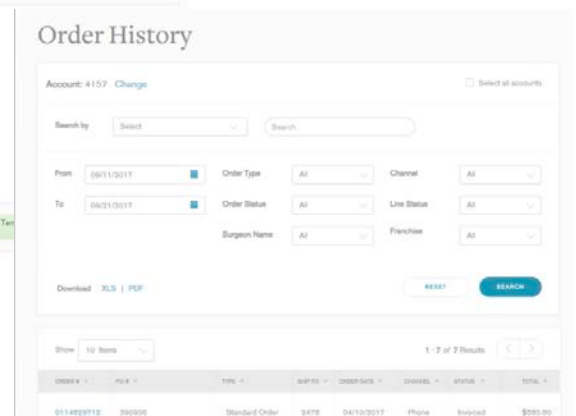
Order History

Account: 4157 Change

Select all accounts

Search by Select

Search

From 06/11/2017

To 06/21/2017

Order Type All

Order Status All

Surgeon Name All

Channel All

Line Status All

Franchise All

Ten

Download XLS | PDF

RESET

SEARCH

Show 10 Items

1 - 7 of 7 Results

| ORDER # | PO # | TYPE | SHIP TO | ORDER DATE | CHANNEL | STATUS | TOTAL |
|---|---|---|---|---|---|---|---|
| 0114829712 | 390936 | Standard Order | 3479 | 04/10/2017 | Phone | Invoiced | $580.80 |